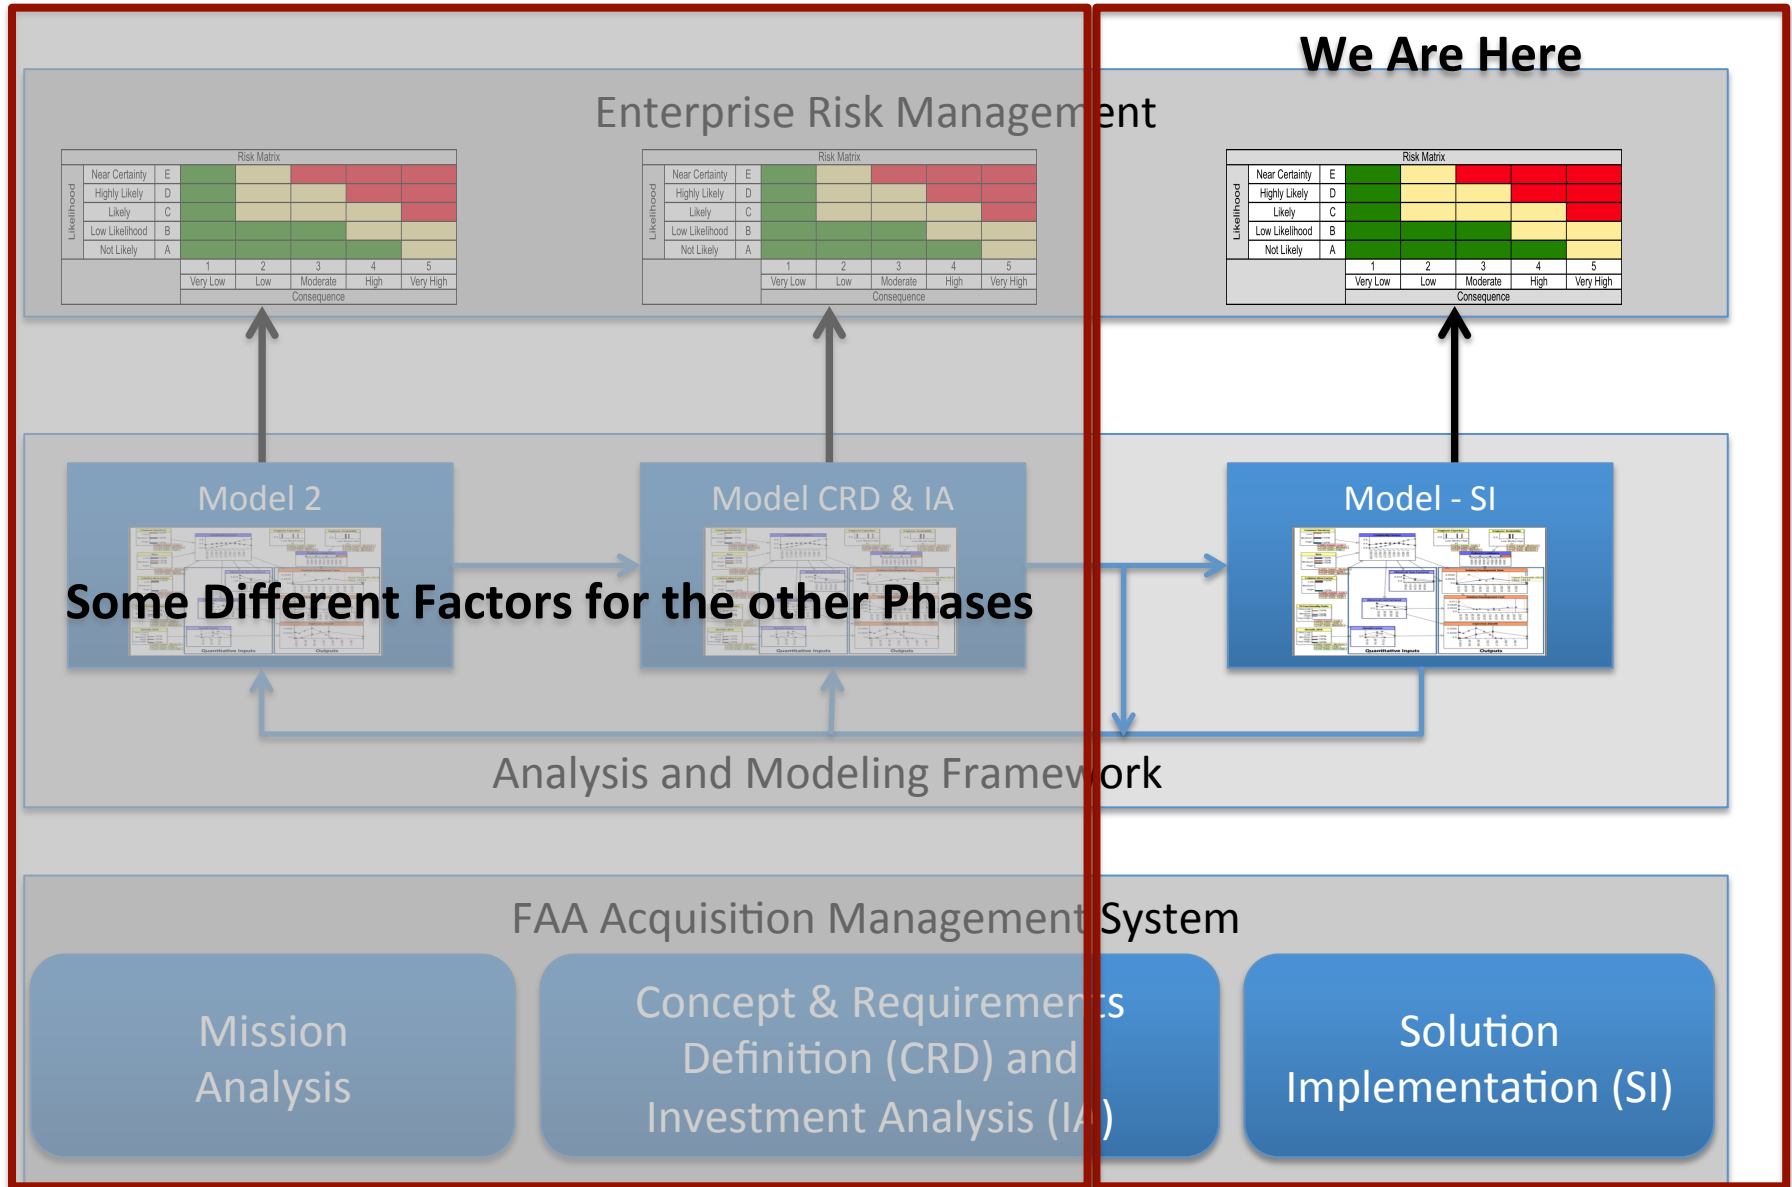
We Are Here

Enterprise Risk Management

Risk Matrix

| Likelihood | | | | | | | |
|---|---|---|---|---|---|---|---|
| | Near Certainty | E | | | | | |
| | Highly Likely | D | | | | | |
| | Likely | C | | | | | |
| | Low Likelihood | B | | | | | |
| | Not Likely | A | | | | | |
| | | | 1 Very Low | 2 Low | 3 Moderate | 4 High | 5 Very High |

Consequence

Risk Matrix

| Likelihood | | | | | | | |
|---|---|---|---|---|---|---|---|
| | Near Certainty | E | | | | | |
| | Highly Likely | D | | | | | |
| | Likely | C | | | | | |
| | Low Likelihood | B | | | | | |
| | Not Likely | A | | | | | |
| | | | 1 Very Low | 2 Low | 3 Moderate | 4 High | 5 Very High |

Consequence

Risk Matrix

| Likelihood | | | | | | | |
|---|---|---|---|---|---|---|---|
| | Near Certainty | E | | | | | |
| | Highly Likely | D | | | | | |
| | Likely | C | | | | | |
| | Low Likelihood | B | | | | | |
| | Not Likely | A | | | | | |
| | | | 1 Very Low | 2 Low | 3 Moderate | 4 High | 5 Very High |

Consequence

Model 2

Model CRD & IA

Model - SI

Some Different Factors for the other Phases

Analysis and Modeling Framework

FAA Acquisition Management System

Mission Analysis

Concept & Requirements Definition (CRD) and Investment Analysis (IA)

Solution Implementation (SI)